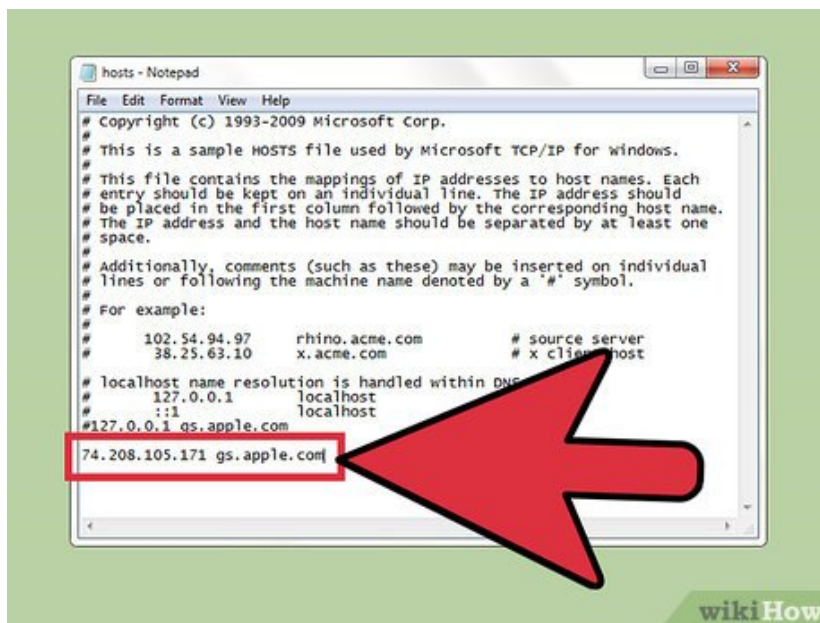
hosts - Notepad

File Edit Format View Help

# Copyright (c) 1993-2009 Microsoft Corp.
#
# This is a sample HOSTS file used by Microsoft TCP/IP for Windows.
#
# This file contains the mappings of IP addresses to host names. Each
# entry should be kept on an individual line. The IP address should
# be placed in the first column followed by the corresponding host name.
# The IP address and the host name should be separated by at least one
# space.
#
# Additionally, comments (such as these) may be inserted on individual
# lines or following the machine name denoted by a '#' symbol.
#
# For example:
#
#      102.54.94.97     rhino.acme.com          # source server
#       38.25.63.10     x.acme.com              # x cli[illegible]host

# localhost name resolution is handled within DN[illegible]
#       127.0.0.1       localhost
#       ::1             localhost
#127.0.0.1 gs.apple.com

74.208.105.171 gs.apple.com

wikiHow